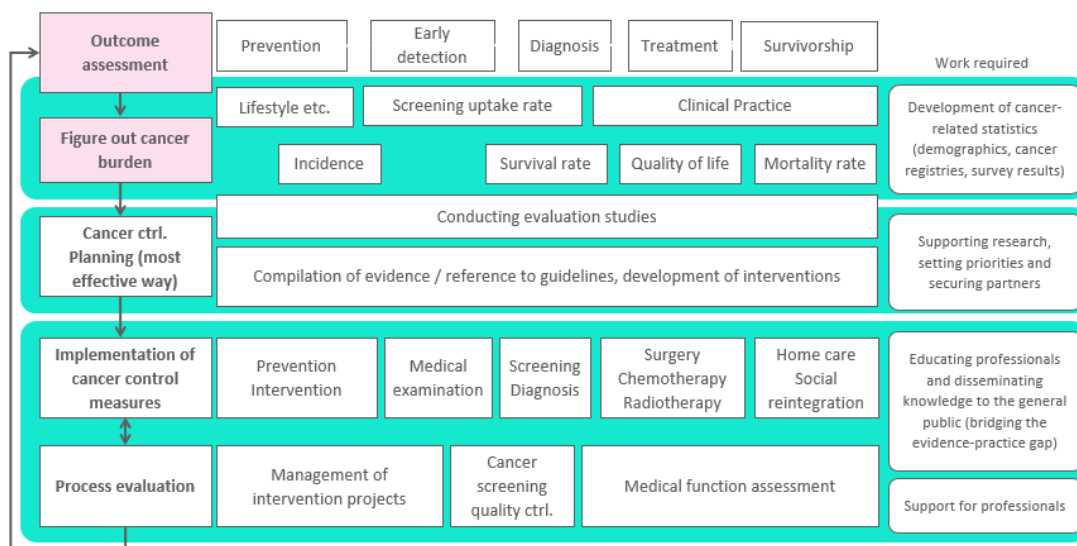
Outcome assessment

Prevention

Early detection

Diagnosis

Treatment

Survivorship

Work required

Figure out cancer burden

Lifestyle etc.

Screening uptake rate

Clinical Practice

Incidence

Survival rate

Quality of life

Mortality rate

Development of cancer-related statistics (demographics, cancer registries, survey results)

Cancer ctrl. Planning (most effective way)

Conducting evaluation studies

Compilation of evidence / reference to guidelines, development of interventions

Supporting research, setting priorities and securing partners

Implementation of cancer control measures

Prevention Intervention

Medical examination

Screening Diagnosis

Surgery Chemotherapy Radiotherapy

Home care Social reintegration

Educating professionals and disseminating knowledge to the general public (bridging the evidence-practice gap)

Process evaluation

Management of intervention projects

Cancer screening quality ctrl.

Medical function assessment

Support for professionals